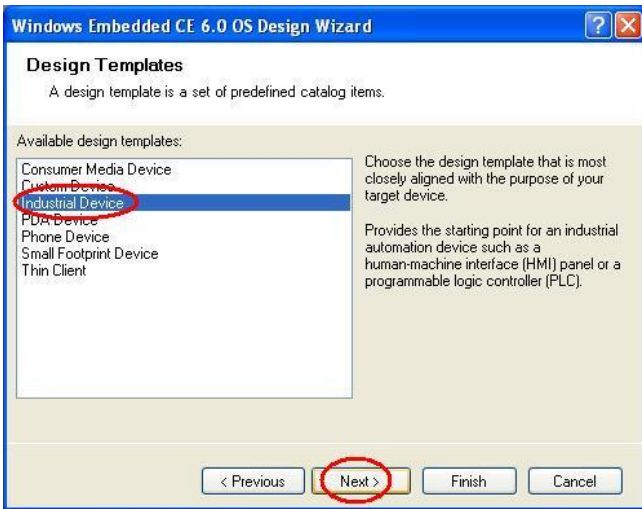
Windows Embedded CE 6.0 OS Design Wizard

Design Templates

A design template is a set of predefined catalog items.

Available design templates:

Consumer Media Device
Custom Device
Industrial Device
PDA Device
Phone Device
Small Footprint Device
Thin Client

Choose the design template that is most closely aligned with the purpose of your target device.

Provides the starting point for an industrial automation device such as a human-machine interface (HMI) panel or a programmable logic controller (PLC).

< Previous
Next >
Finish
Cancel